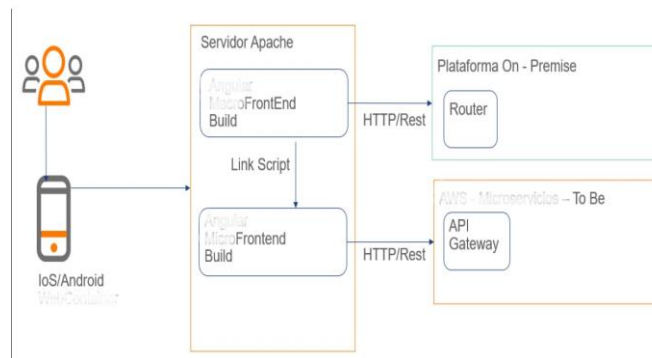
Servidor Apache

Angular MacroFrontEnd Build

Link Script

Angular MicroFrontend Build

HTTP/Rest

HTTP/Rest

Plataforma On - Premise

Router

AWS - Microservicios – To Be

API Gateway

IoS/Android WebContainer